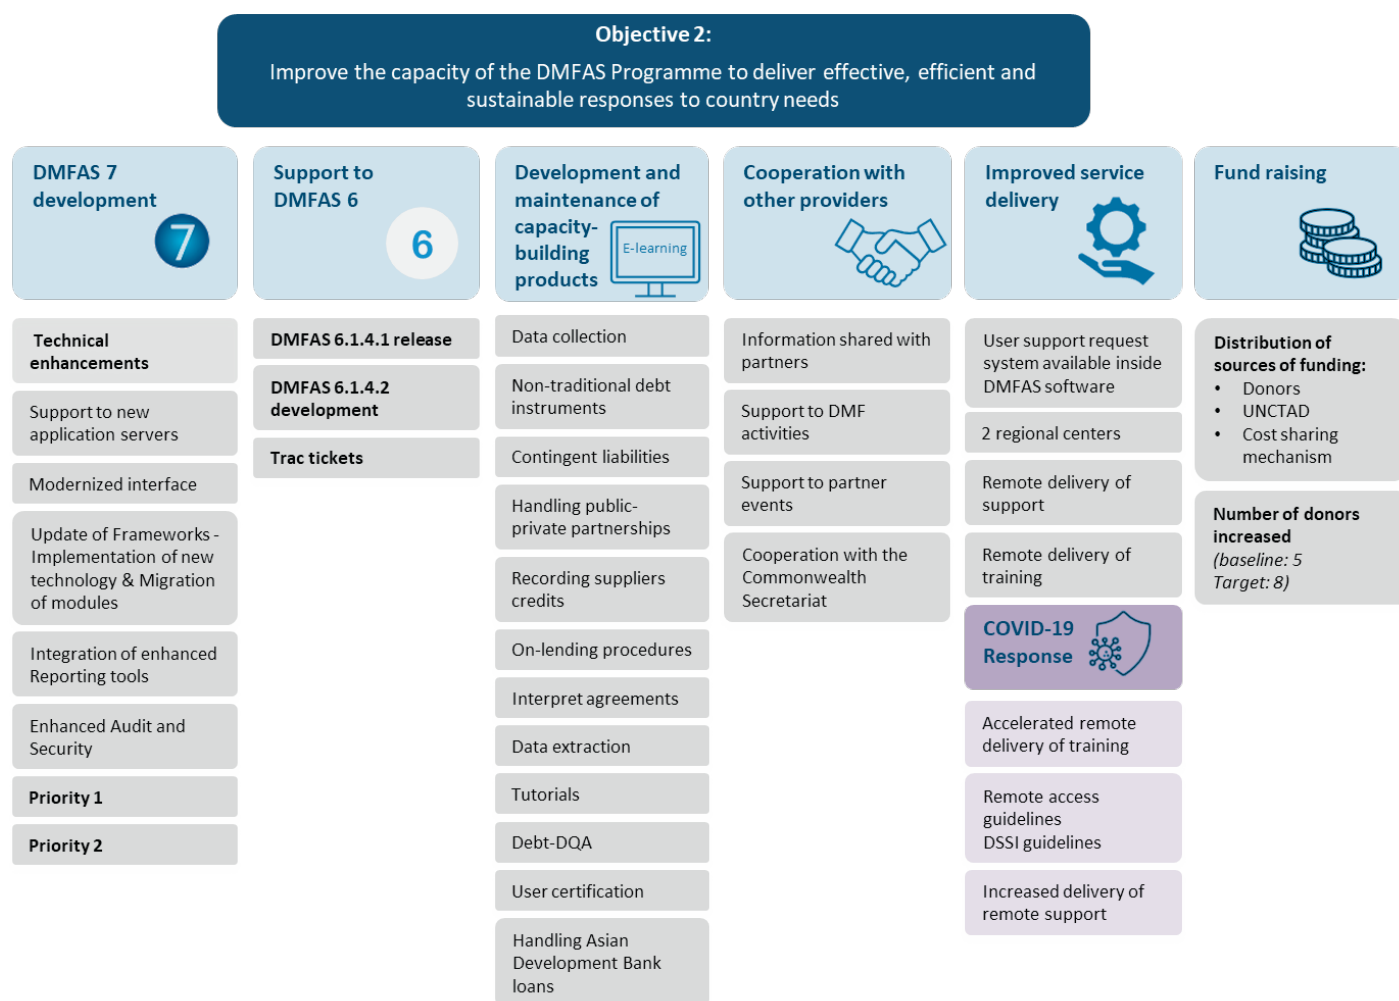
Objective 2:
Improve the capacity of the DMFAS Programme to deliver effective, efficient and sustainable responses to country needs

DMFAS 7 development
7

Technical enhancements

Support to new application servers

Modernized interface

Update of Frameworks - Implementation of new technology & Migration of modules

Integration of enhanced Reporting tools

Enhanced Audit and Security

Priority 1

Priority 2

Support to DMFAS 6
6

DMFAS 6.1.4.1 release

DMFAS 6.1.4.2 development

Trac tickets

Development and maintenance of capacity-building products
E-learning

Data collection

Non-traditional debt instruments

Contingent liabilities

Handling public-private partnerships

Recording suppliers credits

On-lending procedures

Interpret agreements

Data extraction

Tutorials

Debt-DQA

User certification

Handling Asian Development Bank loans

Cooperation with other providers

Information shared with partners

Support to DMF activities

Support to partner events

Cooperation with the Commonwealth Secretariat

Improved service delivery

User support request system available inside DMFAS software

2 regional centers

Remote delivery of support

Remote delivery of training

COVID-19 Response

Accelerated remote delivery of training

Remote access guidelines
DSSI guidelines

Increased delivery of remote support

Fund raising

Distribution of sources of funding:
• Donors
• UNCTAD
• Cost sharing mechanism

Number of donors increased
(baseline: 5
Target: 8)